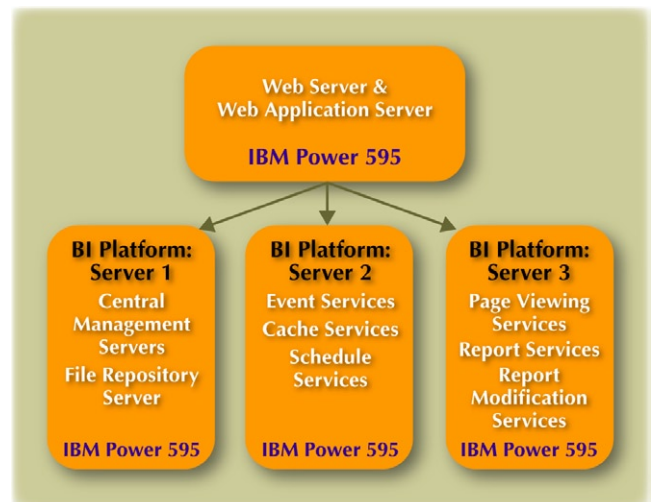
Web Server &
Web Application Server

IBM Power 595

BI Platform:
Server 1
Central
Management
Servers
File Repository
Server

IBM Power 595

BI Platform:
Server 2
Event Services
Cache Services
Schedule
Services

IBM Power 595

BI Platform:
Server 3
Page Viewing
Services
Report Services
Report
Modification
Services

IBM Power 595